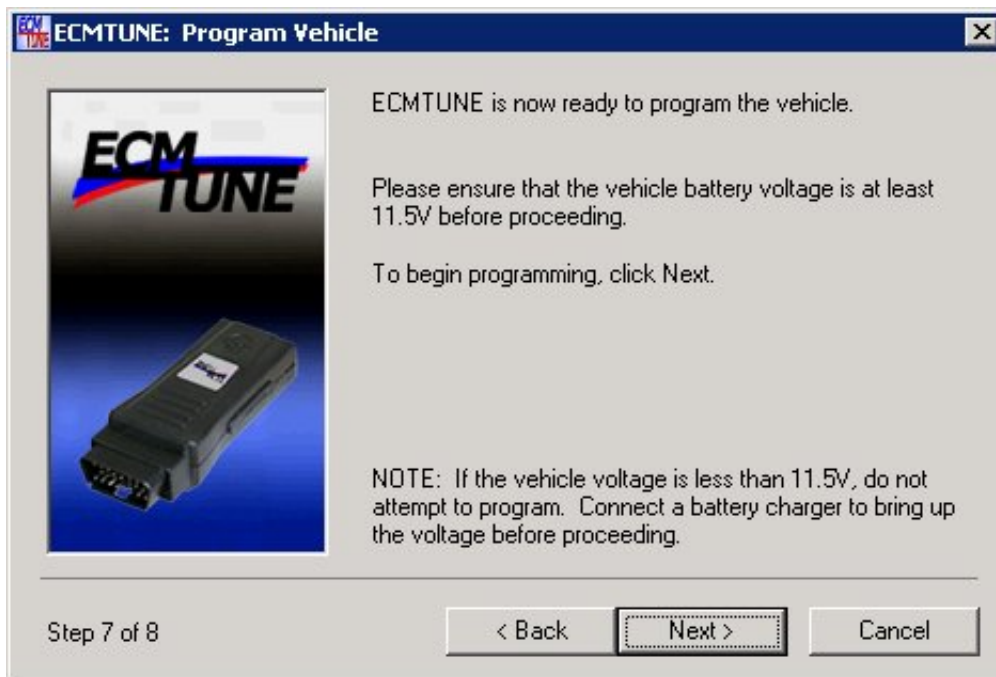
ECMTUNE: Program Vehicle

ECM TUNE

ECMTUNE is now ready to program the vehicle.

Please ensure that the vehicle battery voltage is at least 11.5V before proceeding.

To begin programming, click Next.

NOTE: If the vehicle voltage is less than 11.5V, do not attempt to program. Connect a battery charger to bring up the voltage before proceeding.

Step 7 of 8

< Back

Next >

Cancel